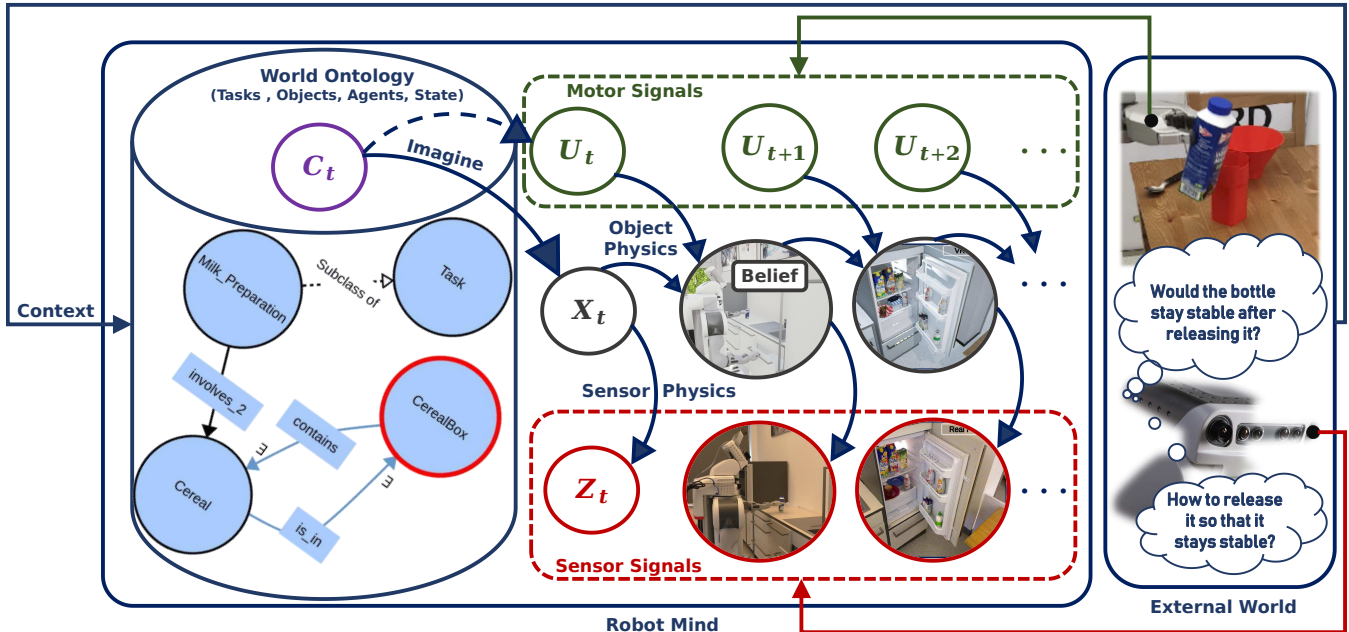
World Ontology
(Tasks , Objects, Agents, State)

$C_t$

Imagine

Milk_Preparation

Subclass of

Task

involves_2

contains

CerealBox

∃

∃

Cereal

is_in

Context

Motor Signals

$U_t$

$U_{t+1}$

$U_{t+2}$

. . .

Object Physics

$X_t$

Belief

. . .

Sensor Physics

$Z_t$

. . .

Sensor Signals

Robot Mind

Would the bottle stay stable after releasing it?

How to release it so that it stays stable?

External World